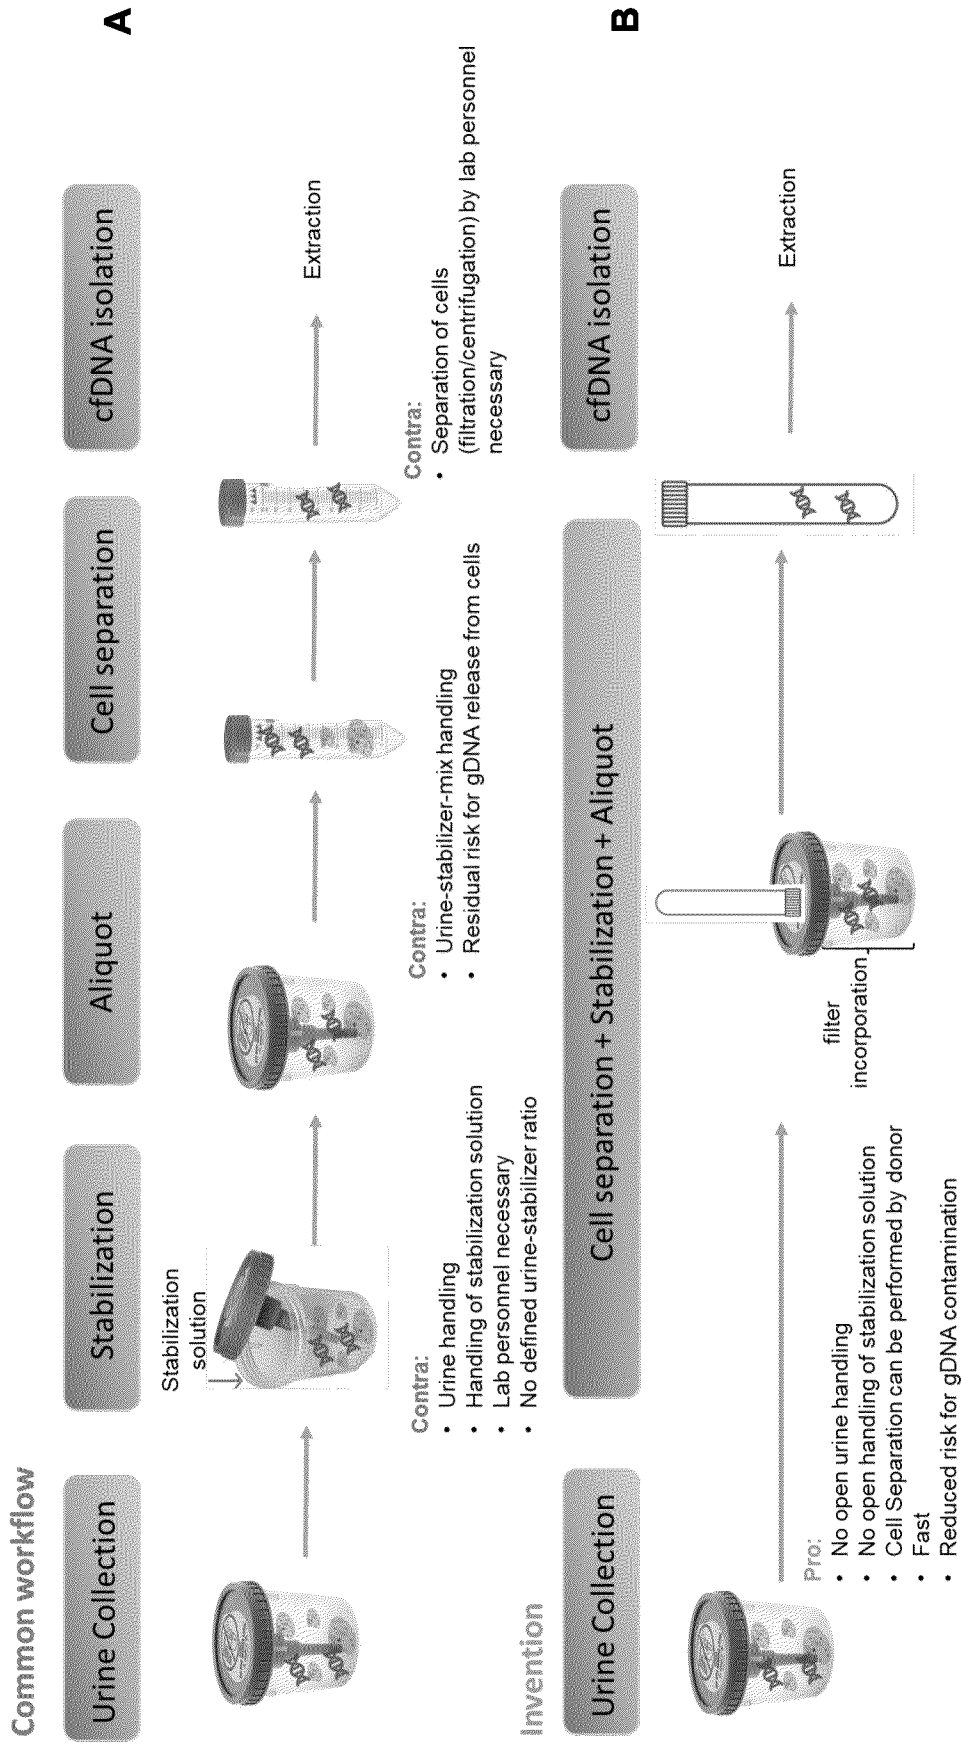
Common workflow

A

Urine Collection

Stabilization

Aliquot

Cell separation

cfDNA isolation

Stabilization solution

Extraction

Contra:
• Urine handling
• Handling of stabilization solution
• Lab personnel necessary
• No defined urine-stabilizer ratio

Contra:
• Urine-stabilizer-mix handling
• Residual risk for gDNA release from cells

Contra:
• Separation of cells (filtration/centrifugation) by lab personnel necessary

Invention

B

Urine Collection

Cell separation + Stabilization + Aliquot

cfDNA isolation

filter incorporation

Extraction

Pro:
• No open urine handling
• No open handling of stabilization solution
• Cell Separation can be performed by donor
• Fast
• Reduced risk for gDNA contamination